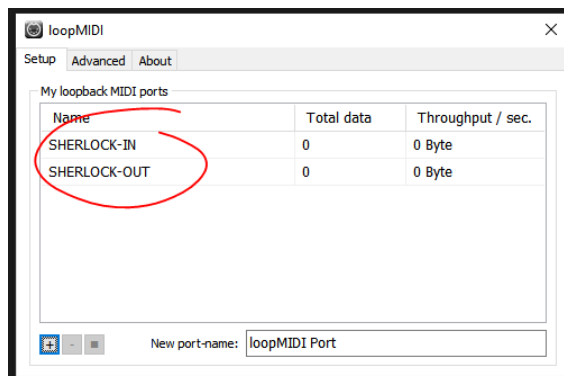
loopMIDI

Setup Advanced About

My loopback MIDI ports

| Name | Total data | Throughput / sec. |
|---|---|---|
| SHERLOCK-IN | 0 | 0 Byte |
| SHERLOCK-OUT | 0 | 0 Byte |

+ - ■ New port-name: loopMIDI Port